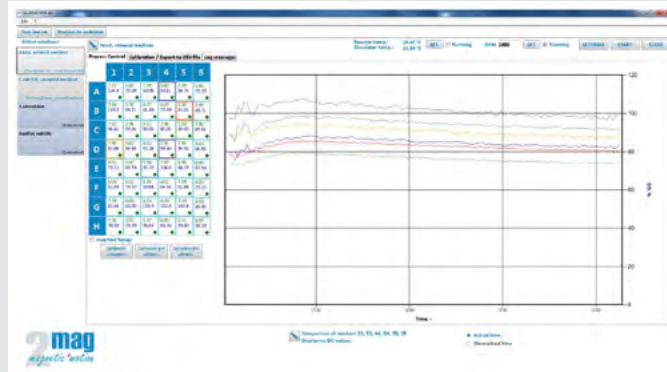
Process Control
Calibration / Export to DIV file
Log messages

| | 1 | 2 | 3 | 4 | 5 | 6 |
|---|---|---|---|---|---|---|
| A | | | | | | |
| B | | | | | | |
| C | | | | | | |
| D | | | | | | |
| E | | | | | | |
| F | | | | | | |
| G | | | | | | |
| H | | | | | | |

Inserted Setup
Calibration
Running
Running
SETTINGS
CHART
CLOSE

120
100
80
60
40
20
0
% DO
Time

2mag
magnetic motion

Actual time
Elapsed time